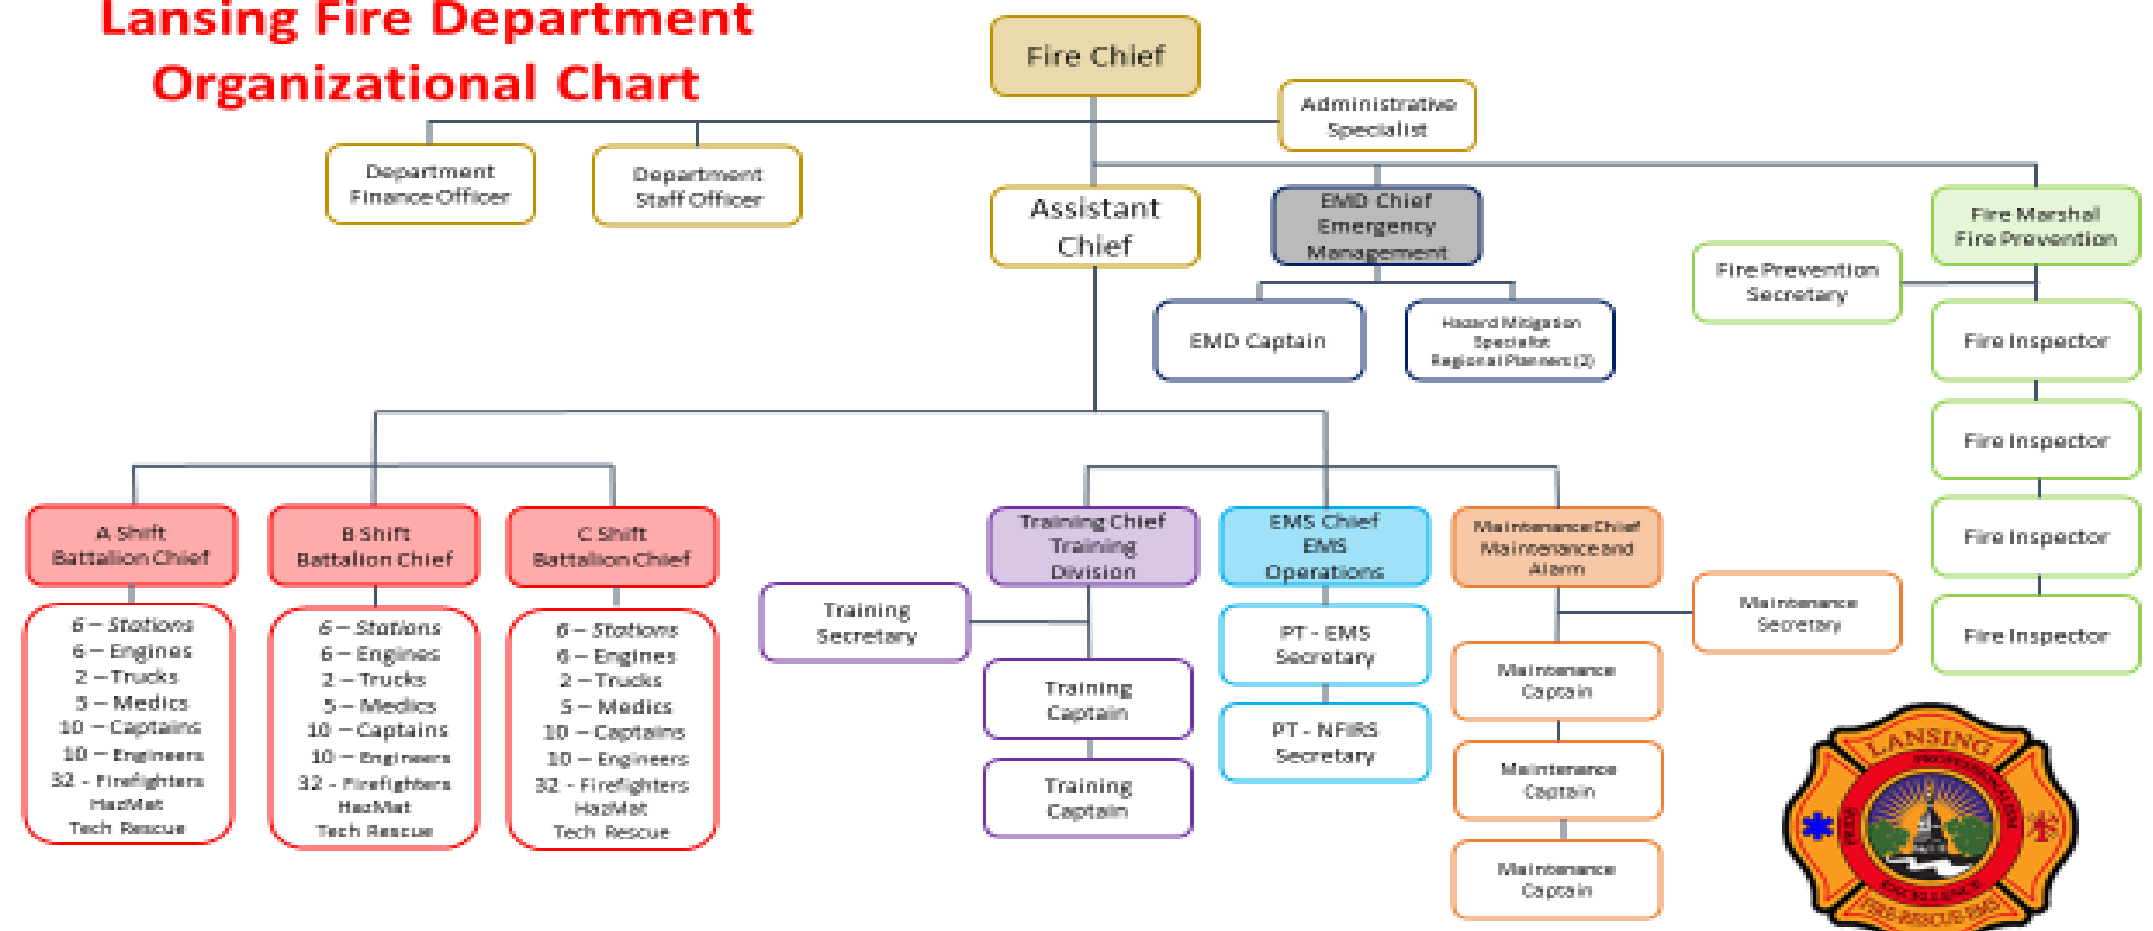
Lansing Fire Department Organizational Chart

Fire Chief

Administrative Specialist

Department Finance Officer

Department Staff Officer

Assistant Chief

EMD Chief Emergency Management

Fire Marshal Fire Prevention

Fire Prevention Secretary

EMD Captain

Hazard Mitigation Specialist Regional Planners (2)

Fire Inspector

Fire Inspector

Fire Inspector

Fire Inspector

A Shift Battalion Chief

6 – Stations
6 – Engines
2 – Trucks
5 – Medics
10 – Captains
10 – Engineers
32 - Firefighters
HazMat
Tech Rescue

B Shift Battalion Chief

6 – Stations
6 – Engines
2 – Trucks
5 – Medics
10 – Captains
10 – Engineers
32 - Firefighters
HazMat
Tech Rescue

C Shift Battalion Chief

6 – Stations
6 – Engines
2 – Trucks
5 – Medics
10 – Captains
10 – Engineers
32 - Firefighters
HazMat
Tech Rescue

Training Chief Training Division

Training Secretary

Training Captain

Training Captain

EMS Chief EMS Operations

PT - EMS Secretary

PT - NFIRS Secretary

Maintenance Chief Maintenance and Alarm

Maintenance Secretary

Maintenance Captain

Maintenance Captain

Maintenance Captain

LANSING PROFESSIONALISM EXCELLENCE FIRE RESCUE EMS